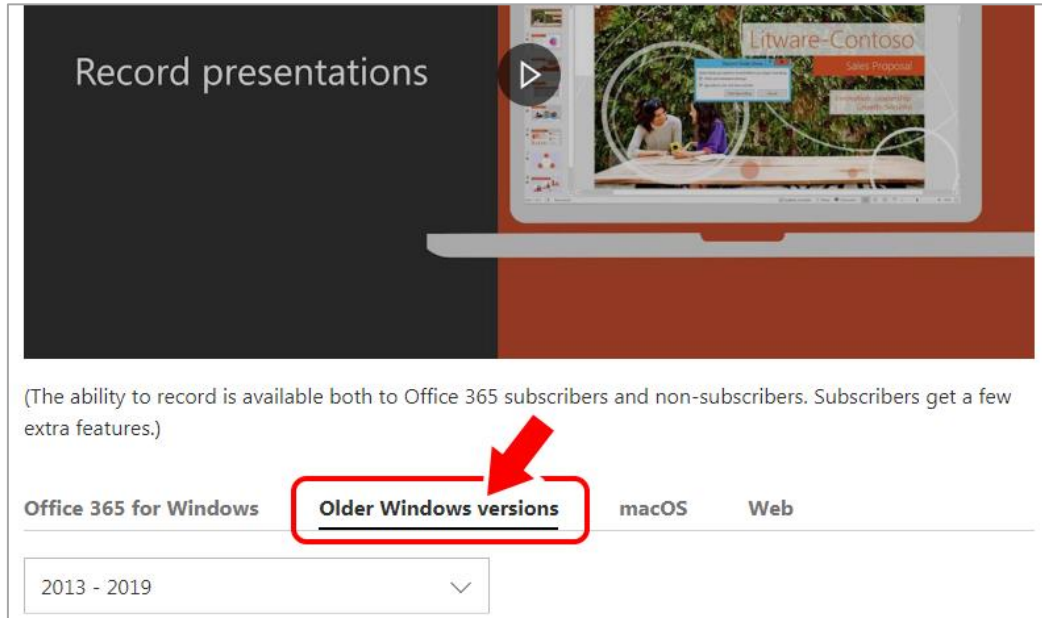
Record presentations

Litware-Contoso

Sales Proposal

(The ability to record is available both to Office 365 subscribers and non-subscribers. Subscribers get a few extra features.)

Office 365 for Windows

Older Windows versions

macOS

Web

2013 - 2019